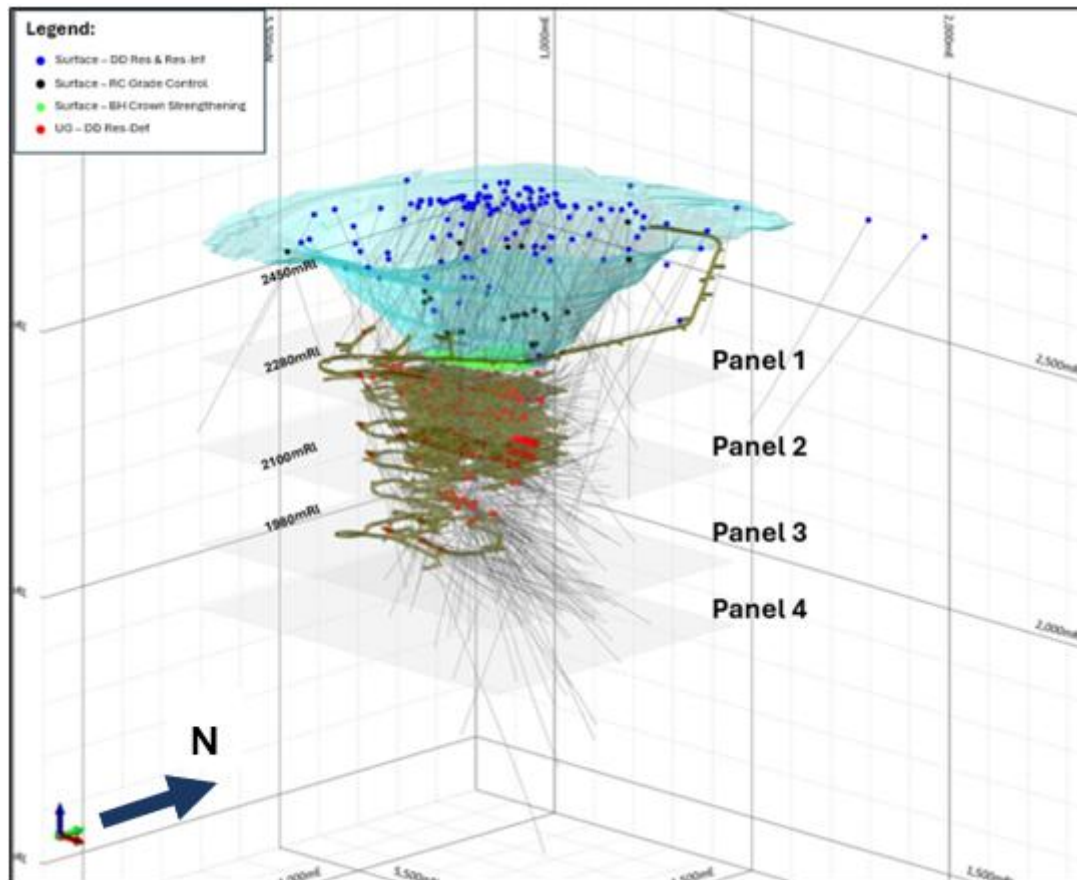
Legend:
Surface – DD Res & Res-Inf
Surface – RC Grade Control
Surface – BH Crown Strengthening
UG – DD Res-Def

1,000mE
2,000mE
2450mRl
2280mRl
2100mRl
1980mRl
Panel 1
Panel 2
Panel 3
Panel 4
2,500mN
2,000mN
1,500mN
N
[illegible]
5,500mE
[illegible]